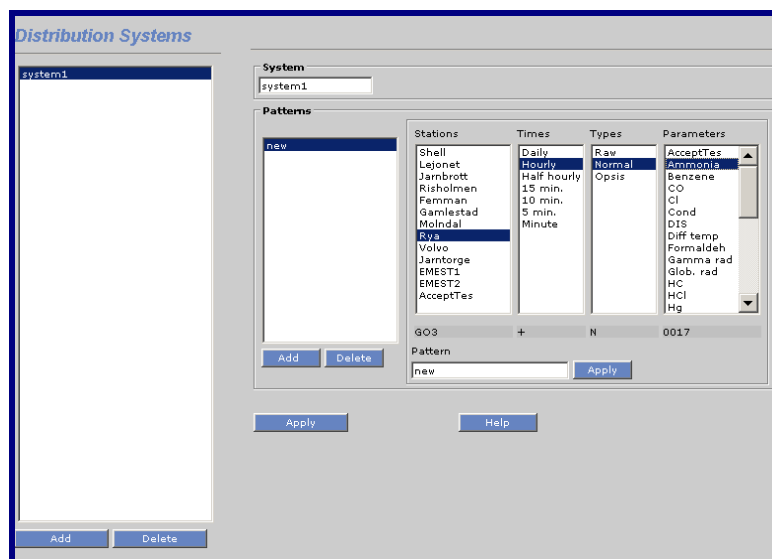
Distribution Systems

system1

System

system1

Patterns

new

Stations
Shell
Lejonet
Jarnbrott
Risholmen
Femman
Gamlestad
Molndal
Rya
Volvo
Jarntorge
EMEST1
EMEST2
AcceptTes

Times
Daily
Hourly
Half hourly
15 min.
10 min.
5 min.
Minute

Types
Raw
Normal
Opsis

Parameters
AcceptTes
Ammonia
Benzene
CO
Cl
Cond
DIS
Diff temp
Formaldeh
Gamma rad
Glob. rad
HC
HCl
Hg

GO3 + N 0017

Add Delete

Pattern

new

Apply

Apply Help

Add Delete